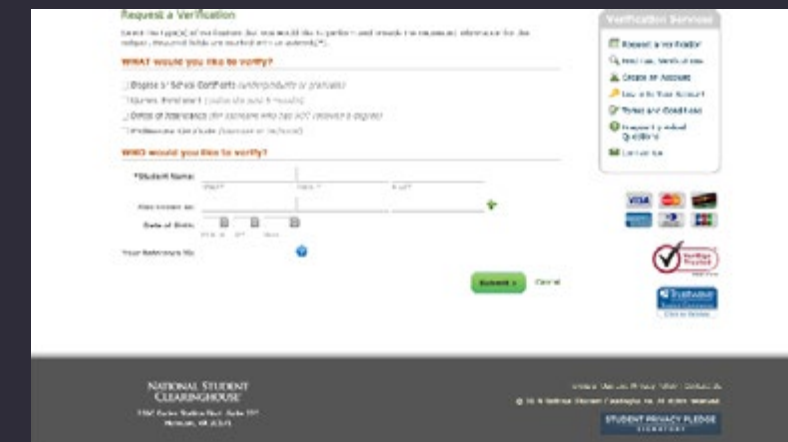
Request a Verification

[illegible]

WHAT would you like to verify?

Degree or School Certificate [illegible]

Current Enrollment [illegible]

Dates of Attendance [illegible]

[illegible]

WHO would you like to verify?

*Student Name:

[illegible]

Date of Birth:

Your Reference No:

Submit

Cancel

Verification Services

Request a Verification

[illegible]

Create an Account

Log in to Your Account

Terms and Conditions

Frequently Asked Questions

Contact Us

VISA

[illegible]

NATIONAL STUDENT CLEARINGHOUSE

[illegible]

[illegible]

STUDENT PRIVACY PLEDGE SIGNATORY